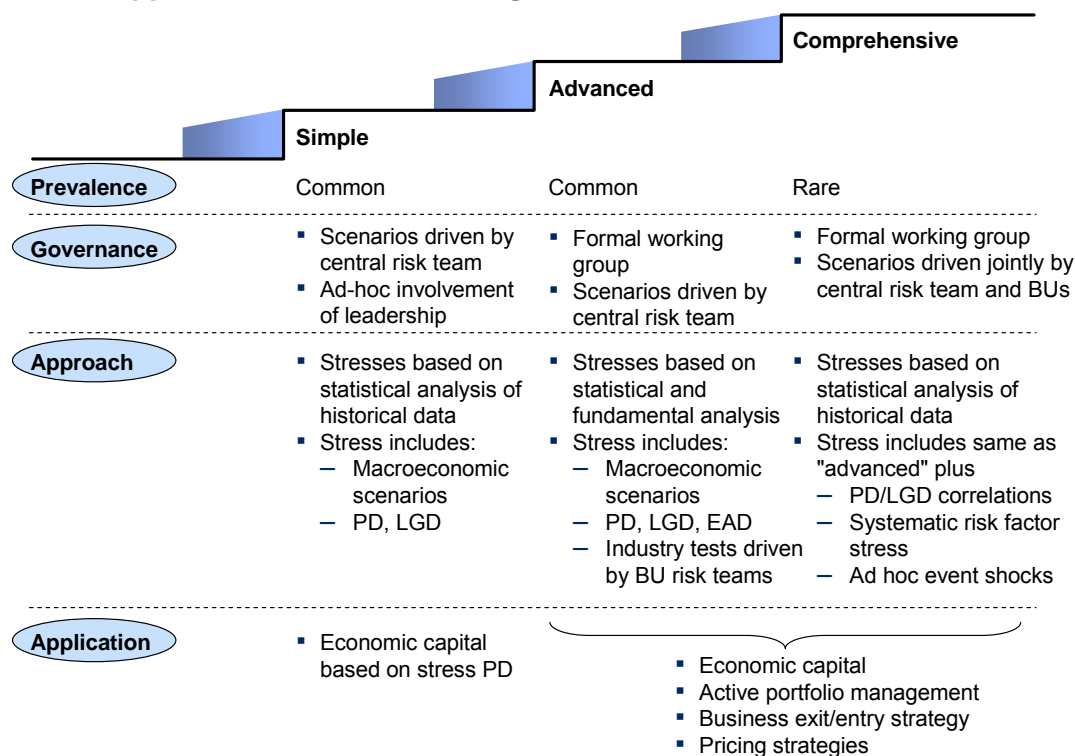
Comprehensive

Advanced

Simple

| | Simple | Advanced | Comprehensive |
|---|---|---|---|
| Prevalence | Common | Common | Rare |
| Governance | ▪ Scenarios driven by central risk team<br>▪ Ad-hoc involvement of leadership | ▪ Formal working group<br>▪ Scenarios driven by central risk team | ▪ Formal working group<br>▪ Scenarios driven jointly by central risk team and BUs |
| Approach | ▪ Stresses based on statistical analysis of historical data<br>▪ Stress includes:<br>– Macroeconomic scenarios<br>– PD, LGD | ▪ Stresses based on statistical and fundamental analysis<br>▪ Stress includes:<br>– Macroeconomic scenarios<br>– PD, LGD, EAD<br>– Industry tests driven by BU risk teams | ▪ Stresses based on statistical analysis of historical data<br>▪ Stress includes same as "advanced" plus<br>– PD/LGD correlations<br>– Systematic risk factor stress<br>– Ad hoc event shocks |
| Application | ▪ Economic capital based on stress PD | ▪ Economic capital<br>▪ Active portfolio management<br>▪ Business exit/entry strategy<br>▪ Pricing strategies | |